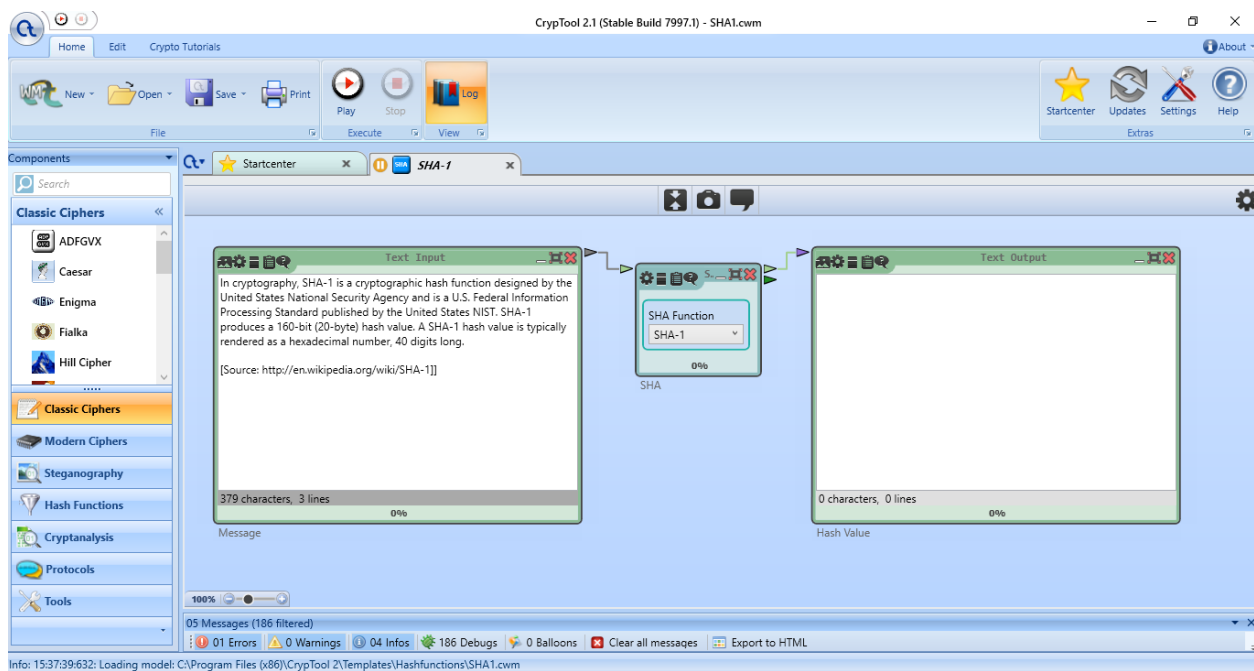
CrypTool 2.1 (Stable Build 7997.1) - SHA1.cwm

Home Edit Crypto Tutorials

About

New Open Save Print
File

Play Stop
Execute

Log
View

Startcenter Updates Settings Help
Extras

Components

Search

Classic Ciphers

ADFGVX
Caesar
Enigma
Fialka
Hill Cipher

Classic Ciphers
Modern Ciphers
Steganography
Hash Functions
Cryptanalysis
Protocols
Tools

Startcenter

SHA-1

Text Input

In cryptography, SHA-1 is a cryptographic hash function designed by the United States National Security Agency and is a U.S. Federal Information Processing Standard published by the United States NIST. SHA-1 produces a 160-bit (20-byte) hash value. A SHA-1 hash value is typically rendered as a hexadecimal number, 40 digits long.

[Source: http://en.wikipedia.org/wiki/SHA-1]

379 characters, 3 lines

0%

Message

S...

SHA Function

SHA-1

0%

SHA

Text Output

0 characters, 0 lines

0%

Hash Value

100%

05 Messages (186 filtered)

01 Errors 0 Warnings 04 Infos 186 Debugs 0 Balloons Clear all messages Export to HTML

Info: 15:37:39:632: Loading model: C:\Program Files (x86)\CrypTool 2\Templates\Hashfunctions\SHA1.cwm